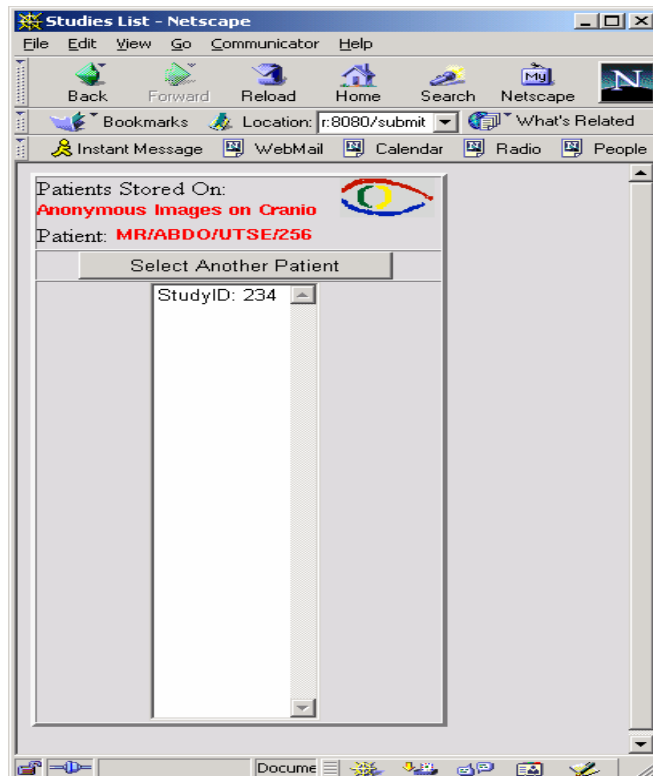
Studies List - Netscape

File Edit View Go Communicator Help

Back Forward Reload Home Search Netscape

Bookmarks Location: r:8080/submit What's Related

Instant Message WebMail Calendar Radio People

Patients Stored On:
Anonymous Images on Cranio

Patient: MR/ABDO/UTSE/256

Select Another Patient

StudyID: 234

Docume